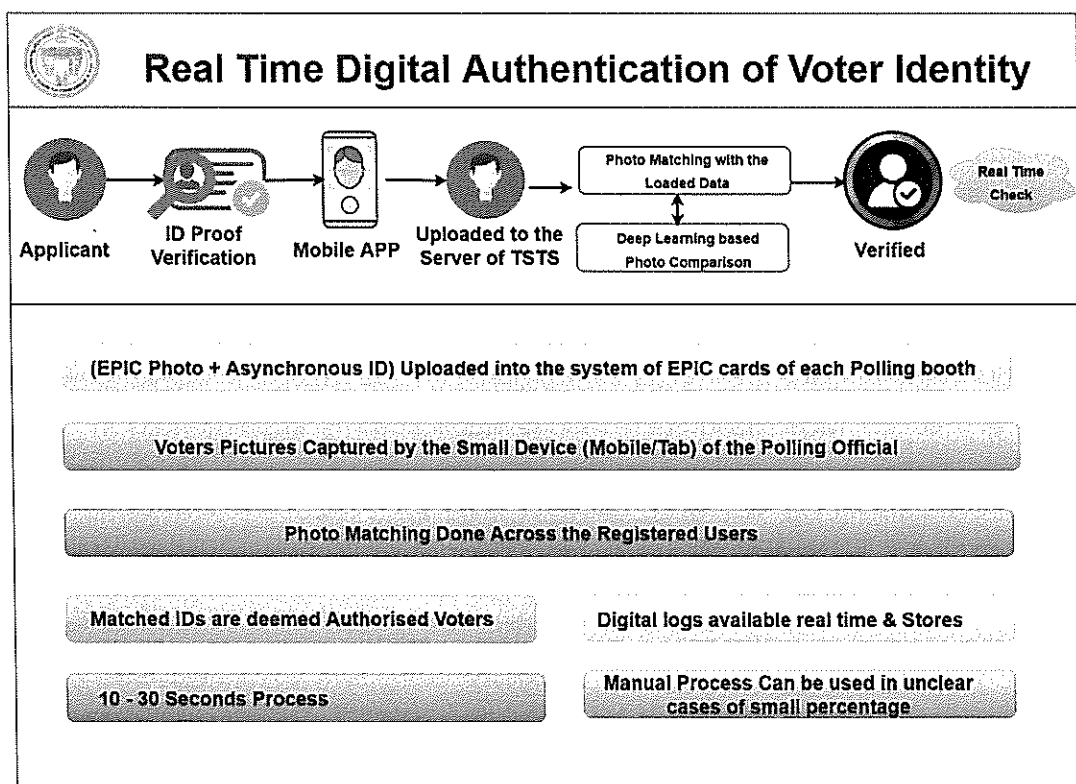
Real Time Digital Authentication of Voter Identity

Applicant

ID Proof Verification

Mobile APP

Uploaded to the Server of TSTS

Photo Matching with the Loaded Data

Deep Learning based Photo Comparison

Verified

Real Time Check

(EPIC Photo + Asynchronous ID) Uploaded into the system of EPIC cards of each Polling booth

Voters Pictures Captured by the Small Device (Mobile/Tab) of the Polling Official

Photo Matching Done Across the Registered Users

Matched IDs are deemed Authorised Voters

Digital logs available real time & Stores

10 - 30 Seconds Process

Manual Process Can be used in unclear cases of small percentage